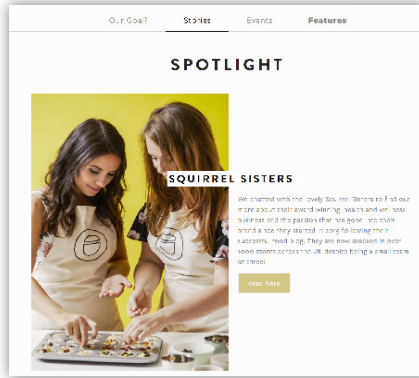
Our Goal? Stories Events Features

SPOTLIGHT

SQUIRREL SISTERS

We chatted with the lovely Squirrel Sisters to find out more about their award winning, health and wellness business and the passion that has gone into their brand since they started in 2015 following their successful food blog. They are now stocked in over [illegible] stores across the UK despite being a small team of three!

Read more